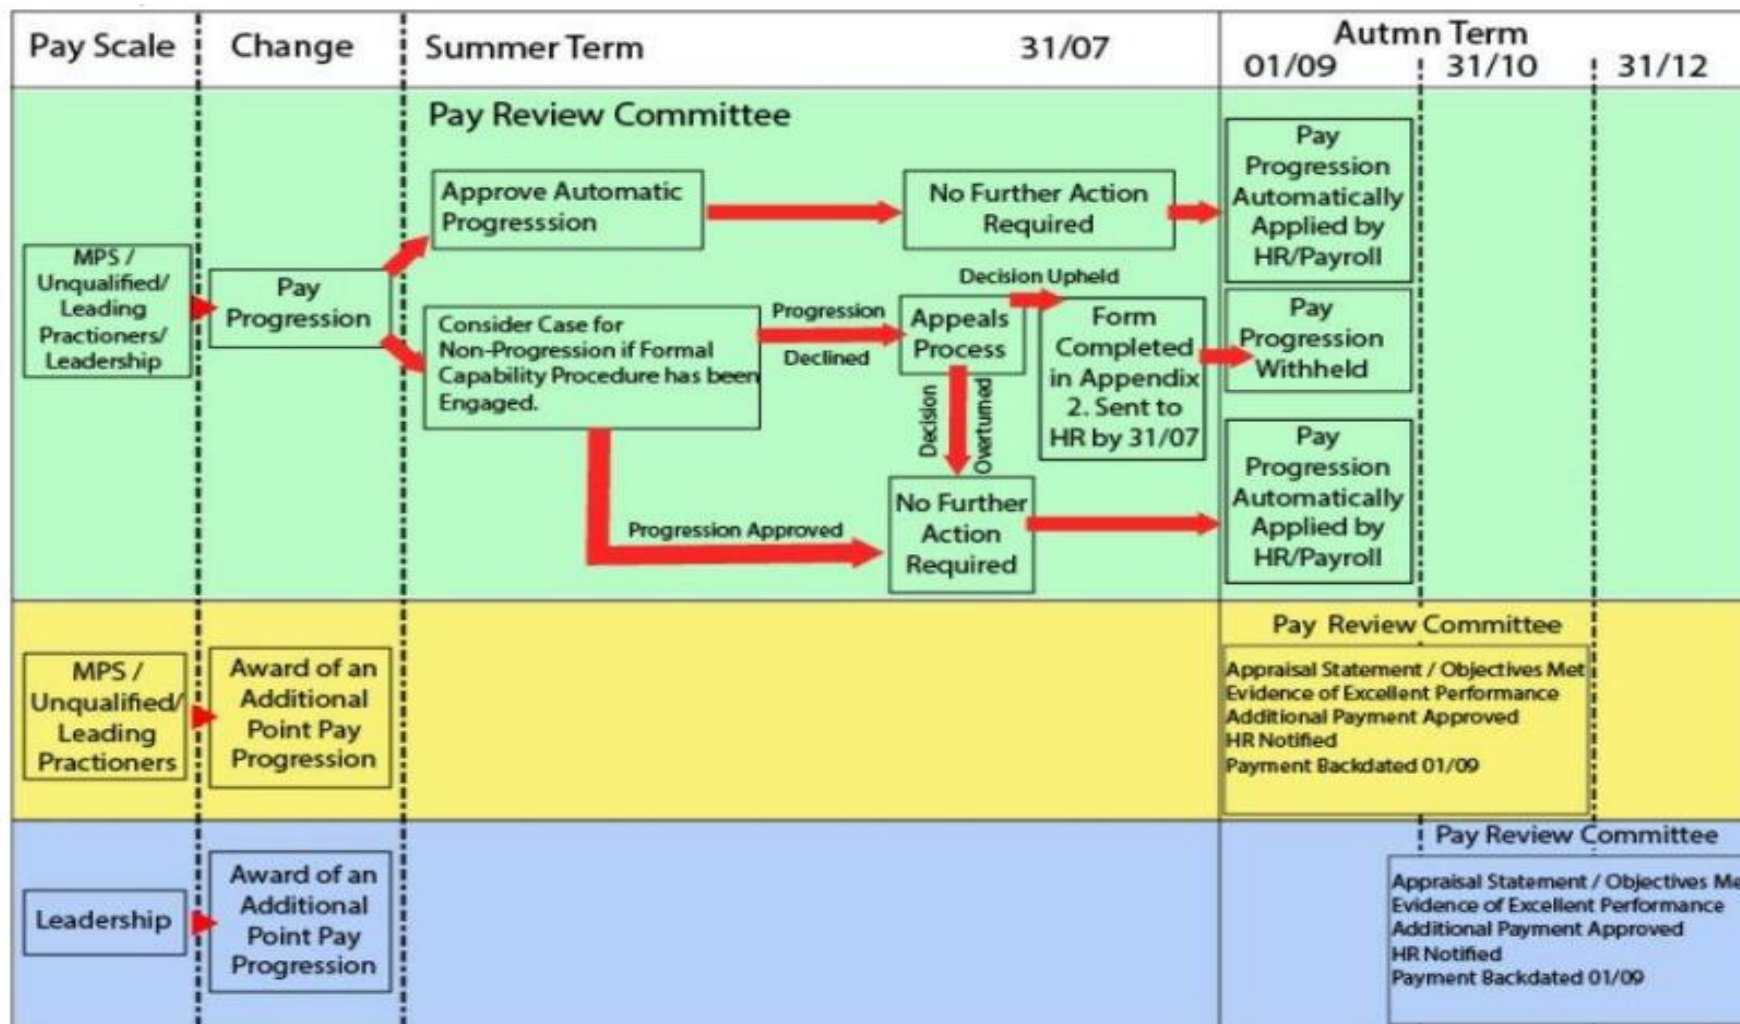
Pay Scale | Change | Summer Term 31/07 | Autmn Term 01/09 31/10 31/12

Pay Review Committee

MPS / Unqualified/ Leading Practioners/ Leadership

Pay Progression

Approve Automatic Progresssion

No Further Action Required

Pay Progression Automatically Applied by HR/Payroll

Consider Case for Non-Progression if Formal Capability Procedure has been Engaged.

Progression Declined

Appeals Process

Decision Upheld

Form Completed in Appendix 2. Sent to HR by 31/07

Pay Progression Withheld

Decision Overturned

Progression Approved

No Further Action Required

Pay Progression Automatically Applied by HR/Payroll

MPS / Unqualified/ Leading Practioners

Award of an Additional Point Pay Progression

Pay Review Committee

Appraisal Statement / Objectives Met
Evidence of Excellent Performance
Additional Payment Approved
HR Notified
Payment Backdated 01/09

Leadership

Award of an Additional Point Pay Progression

Pay Review Committee

Appraisal Statement / Objectives Me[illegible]
Evidence of Excellent Performance
Additional Payment Approved
HR Notified
Payment Backdated 01/09